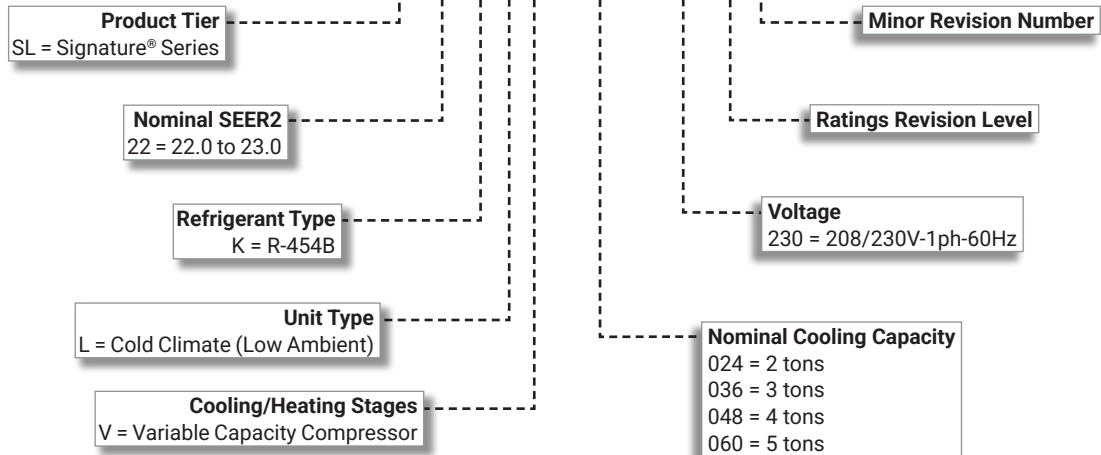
Product Tier
SL = Signature® Series

Nominal SEER2
22 = 22.0 to 23.0

Refrigerant Type
K = R-454B

Unit Type
L = Cold Climate (Low Ambient)

Cooling/Heating Stages
V = Variable Capacity Compressor

Minor Revision Number

Ratings Revision Level

Voltage
230 = 208/230V-1ph-60Hz

Nominal Cooling Capacity
024 = 2 tons
036 = 3 tons
048 = 4 tons
060 = 5 tons